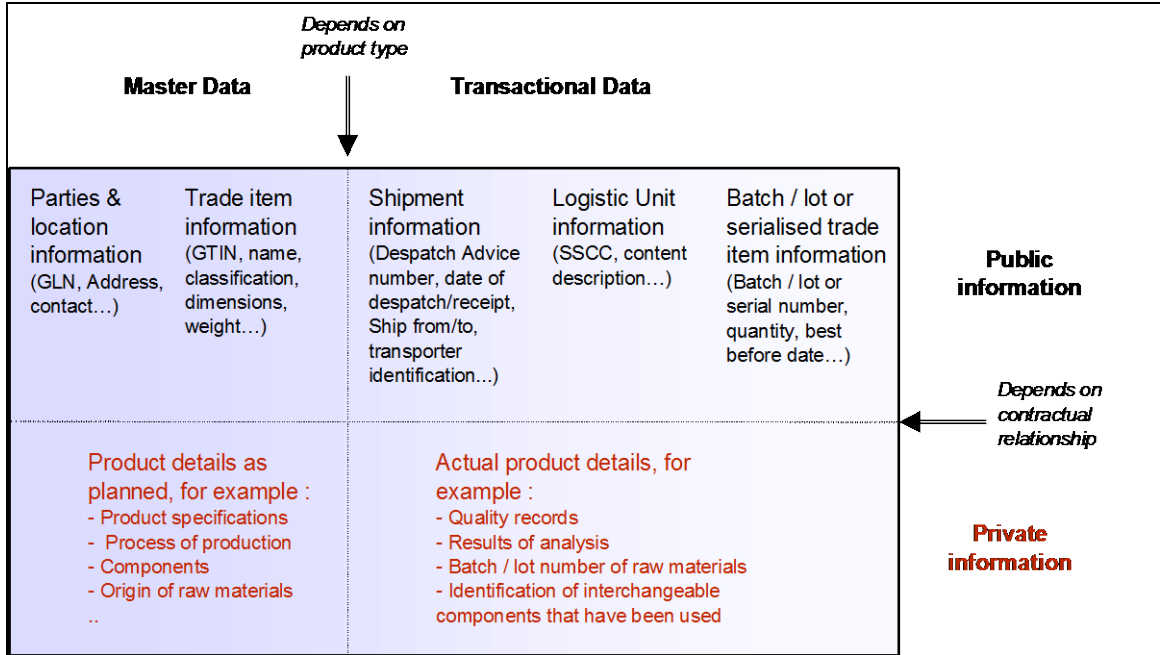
Depends on product type

Master Data

Transactional Data

Parties & location information (GLN, Address, contact…)

Trade item information (GTIN, name, classification, dimensions, weight…)

Shipment information (Despatch Advice number, date of despatch/receipt, Ship from/to, transporter identification…)

Logistic Unit information (SSCC, content description…)

Batch / lot or serialised trade item information (Batch / lot or serial number, quantity, best before date…)

Public information

Depends on contractual relationship

Product details as planned, for example :
- Product specifications
- Process of production
- Components
- Origin of raw materials
..

Actual product details, for example :
- Quality records
- Results of analysis
- Batch / lot number of raw materials
- Identification of interchangeable components that have been used

Private information